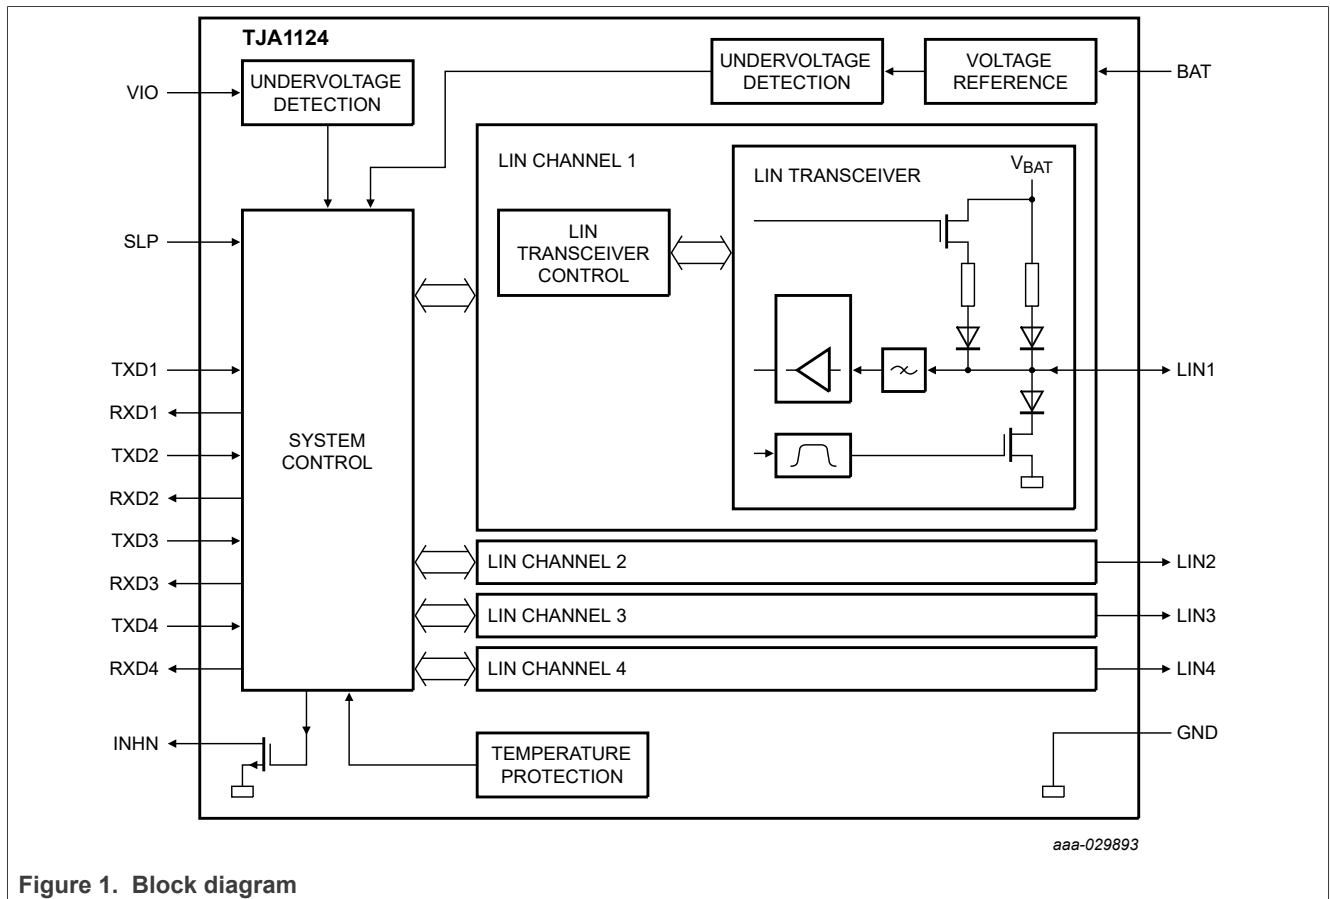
TJA1124

UNDERVOLTAGE DETECTION

VOLTAGE REFERENCE

BAT

VIO

UNDERVOLTAGE DETECTION

LIN CHANNEL 1

LIN TRANSCEIVER

$V_{BAT}$

SLP

LIN TRANSCEIVER CONTROL

SYSTEM CONTROL

TXD1

RXD1

TXD2

RXD2

TXD3

RXD3

TXD4

RXD4

LIN1

LIN CHANNEL 2

LIN2

LIN CHANNEL 3

LIN3

LIN CHANNEL 4

LIN4

INHN

TEMPERATURE PROTECTION

GND

aaa-029893

Figure 1. Block diagram